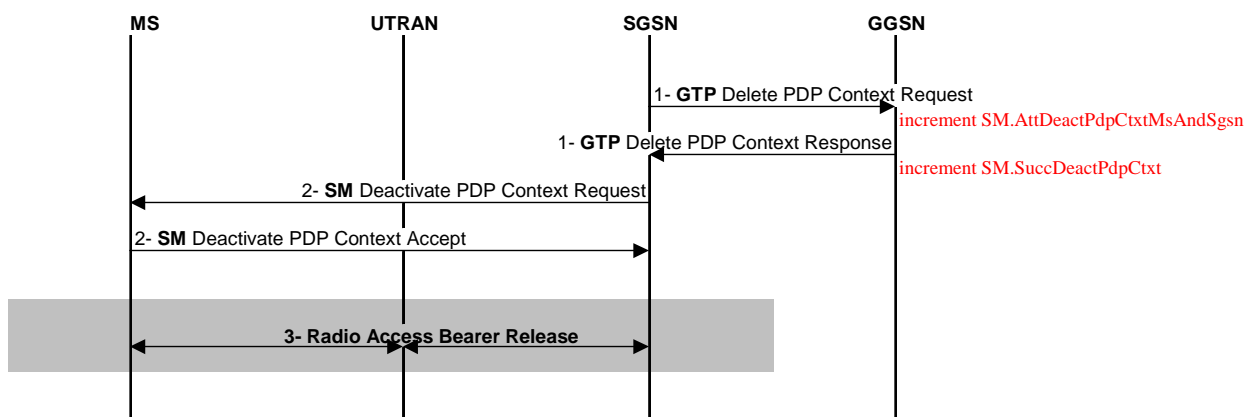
MS

UTRAN

SGSN

GGSN

1- **GTP** Delete PDP Context Request

increment SM.AttDeactPdpCtxtMsAndSgsn

1- **GTP** Delete PDP Context Response

increment SM.SuccDeactPdpCtxt

2- **SM** Deactivate PDP Context Request

2- **SM** Deactivate PDP Context Accept

**3- Radio Access Bearer Release**